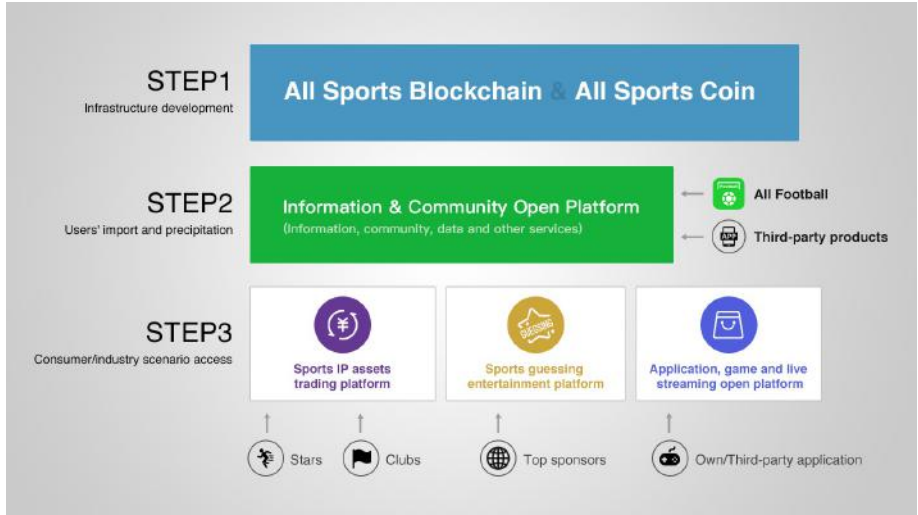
STEP1
Infrastructure development

All Sports Blockchain & All Sports Coin

STEP2
Users' import and precipitation

Information & Community Open Platform
(Information, community, data and other services)

All Football

APP Third-party products

STEP3
Consumer/industry scenario access

Sports IP assets trading platform

GUESSING
Sports guessing entertainment platform

Application, game and live streaming open platform

Stars

Clubs

Top sponsors

Own/Third-party application